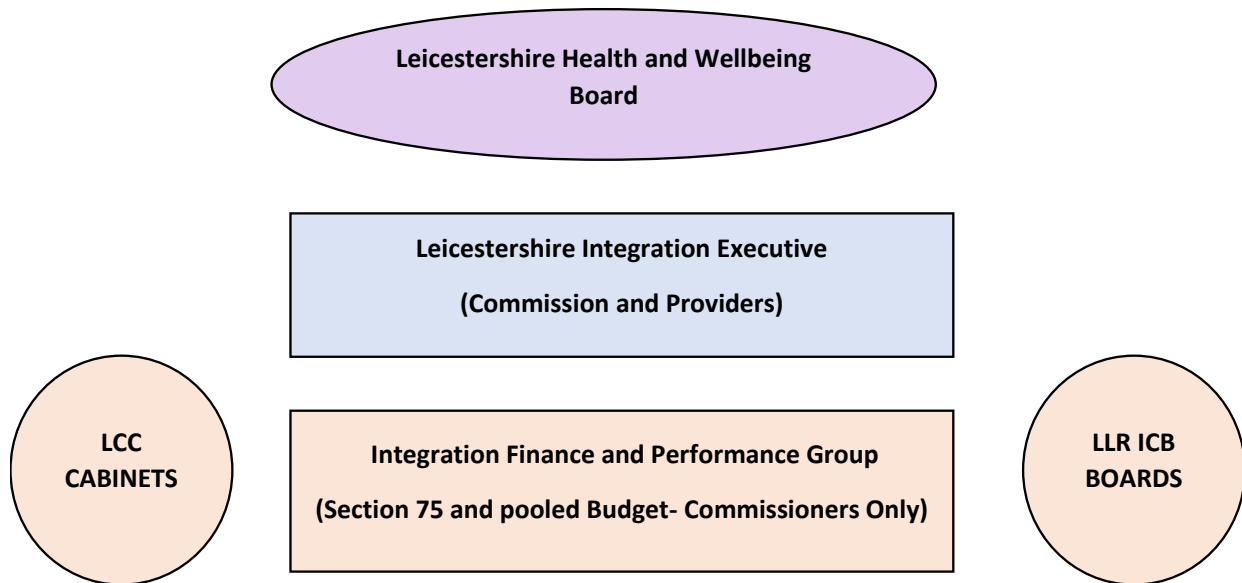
Leicestershire Health and Wellbeing Board

Leicestershire Integration Executive

(Commission and Providers)

LCC CABINETS

Integration Finance and Performance Group

(Section 75 and pooled Budget- Commissioners Only)

LLR ICB BOARDS